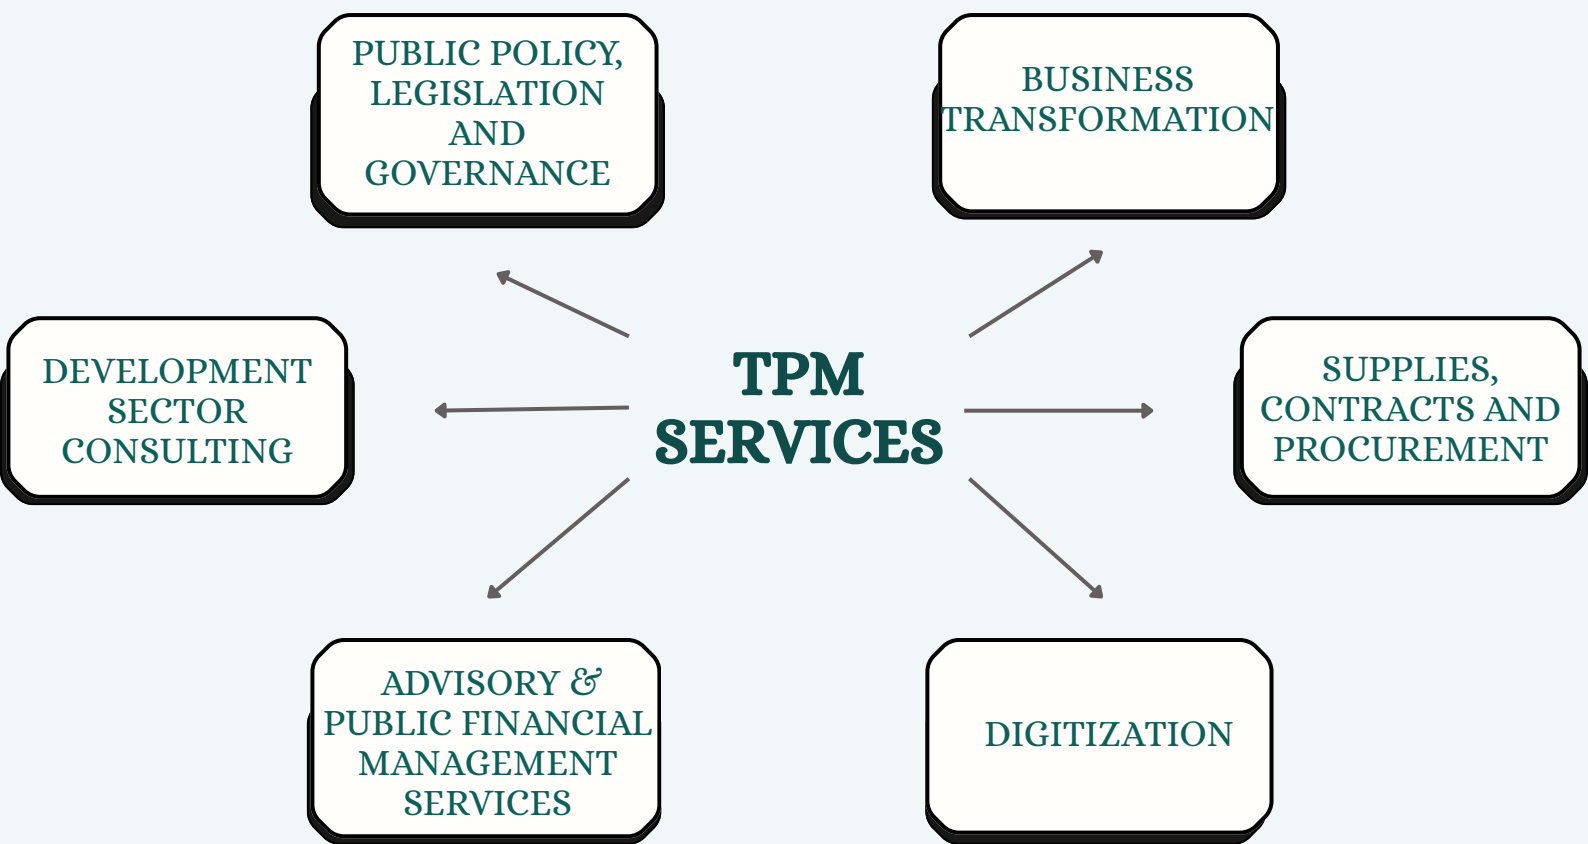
PUBLIC POLICY, LEGISLATION AND GOVERNANCE

BUSINESS TRANSFORMATION

DEVELOPMENT SECTOR CONSULTING

TPM SERVICES

SUPPLIES, CONTRACTS AND PROCUREMENT

ADVISORY & PUBLIC FINANCIAL MANAGEMENT SERVICES

DIGITIZATION